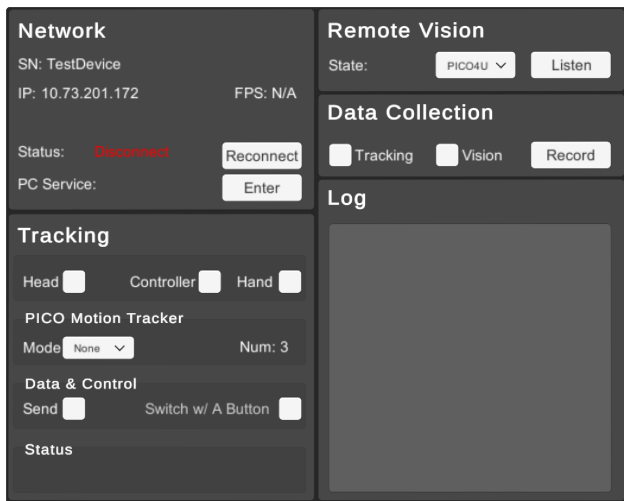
Network
SN: TestDevice
IP: 10.73.201.172
FPS: N/A
Status: Disconnect
Reconnect
PC Service:
Enter

Tracking
Head
Controller
Hand
PICO Motion Tracker
Mode None
Num: 3
Data & Control
Send
Switch w/ A Button
Status

Remote Vision
State: PICO4U
Listen

Data Collection
Tracking
Vision
Record

Log